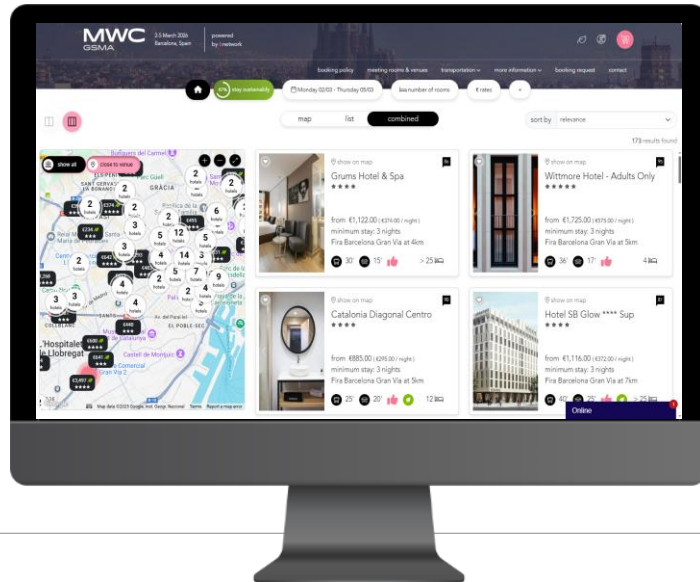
MWC GSMA
2-5 March 2026 Barcelona, Spain
powered by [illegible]network

booking policy meeting rooms & venues transportation more information booking request contact

stay sustainably
Monday 02/03 - Thursday 05/03
number of rooms
4 rates
+

map list combined

sort by relevance

173 results found

show all
close to venue

SANT GERVASI - LA BONANOVA
GRÀCIA
EL POBLE-SEC
COLLBLANC
Hospitalet de Llobregat
Castell de Montjuïc
Gran Via 2

Map data ©2025 Google, Inst. Geogr. Nacional Terms Report a map error

show on map
Grums Hotel & Spa
★★★★
from €1,122.00 (€374.00 / night)
minimum stay: 3 nights
Fira Barcelona Gran Via at 4km
30' 15' > 25

show on map
Wittmore Hotel - Adults Only
★★★★★
from €1,725.00 (€575.00 / night)
minimum stay: 3 nights
Fira Barcelona Gran Via at 5km
36' 17' 4

show on map
Catalonia Diagonal Centro
★★★★
from €885.00 (€295.00 / night)
minimum stay: 3 nights
Fira Barcelona Gran Via at 5km
25' 20' 12

show on map
Hotel SB Glow **** Sup
★★★★
from €1,116.00 (€372.00 / night)
minimum stay: 3 nights
Fira Barcelona Gran Via at 7km
40' 25' > 25

Online